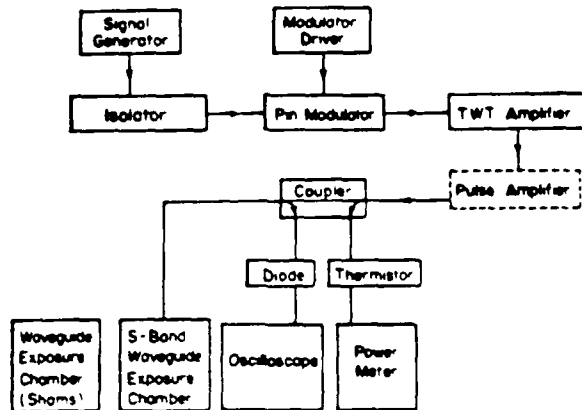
Signal Generator

Modulator Driver

Isolator

Pin Modulator

TWT Amplifier

Pulse Amplifier

Coupler

Diode

Thermistor

Waveguide Exposure Chamber (Shams)

S-Band Waveguide Exposure Chamber

Oscilloscope

Power Meter